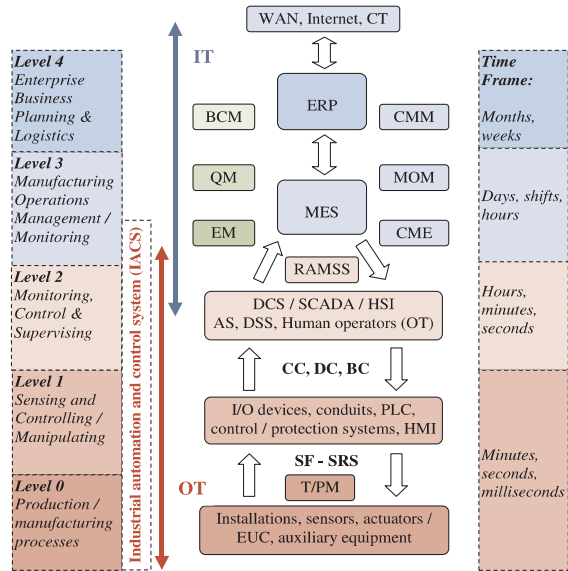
Level 4
Enterprise Business Planning & Logistics

Level 3
Manufacturing Operations Management / Monitoring

Level 2
Monitoring, Control & Supervising

Level 1
Sensing and Controlling / Manipulating

Level 0
Production / manufacturing processes

Industrial automation and control system (IACS)

IT

OT

WAN, Internet, CT

ERP

BCM

CMM

QM

MOM

MES

EM

CME

RAMSS

DCS / SCADA / HSI
AS, DSS, Human operators (OT)

CC, DC, BC

I/O devices, conduits, PLC, control / protection systems, HMI

SF - SRS

T/PM

Installations, sensors, actuators / EUC, auxiliary equipment

Time Frame:

Months, weeks

Days, shifts, hours

Hours, minutes, seconds

Minutes, seconds, milliseconds